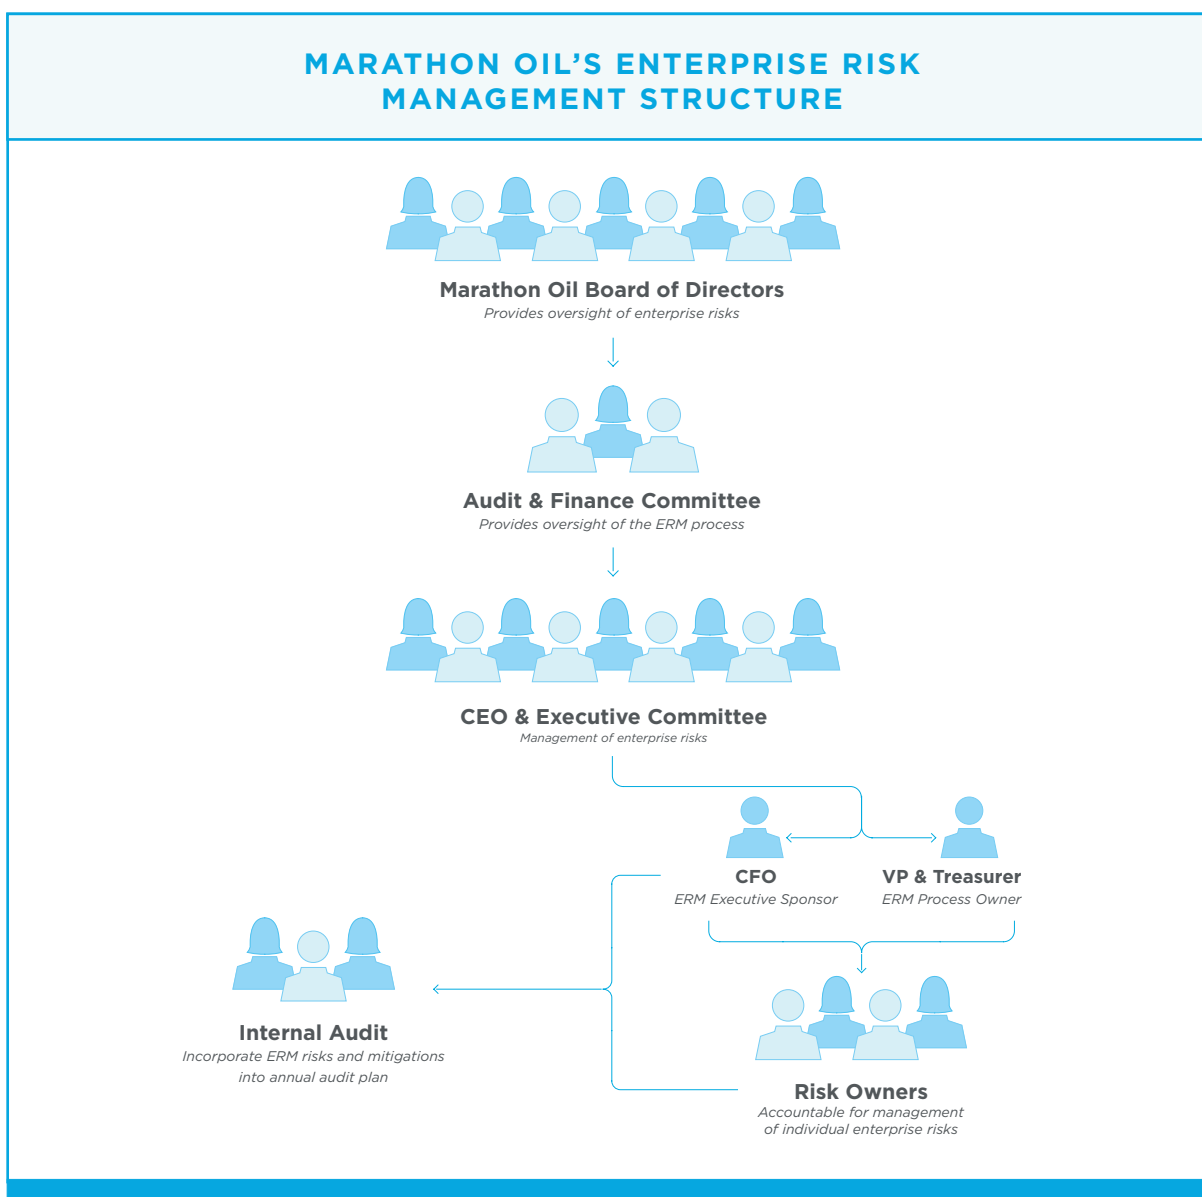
MARATHON OIL'S ENTERPRISE RISK MANAGEMENT STRUCTURE

Marathon Oil Board of Directors
Provides oversight of enterprise risks

Audit & Finance Committee
Provides oversight of the ERM process

CEO & Executive Committee
Management of enterprise risks

CFO
ERM Executive Sponsor

VP & Treasurer
ERM Process Owner

Internal Audit
Incorporate ERM risks and mitigations into annual audit plan

Risk Owners
Accountable for management of individual enterprise risks